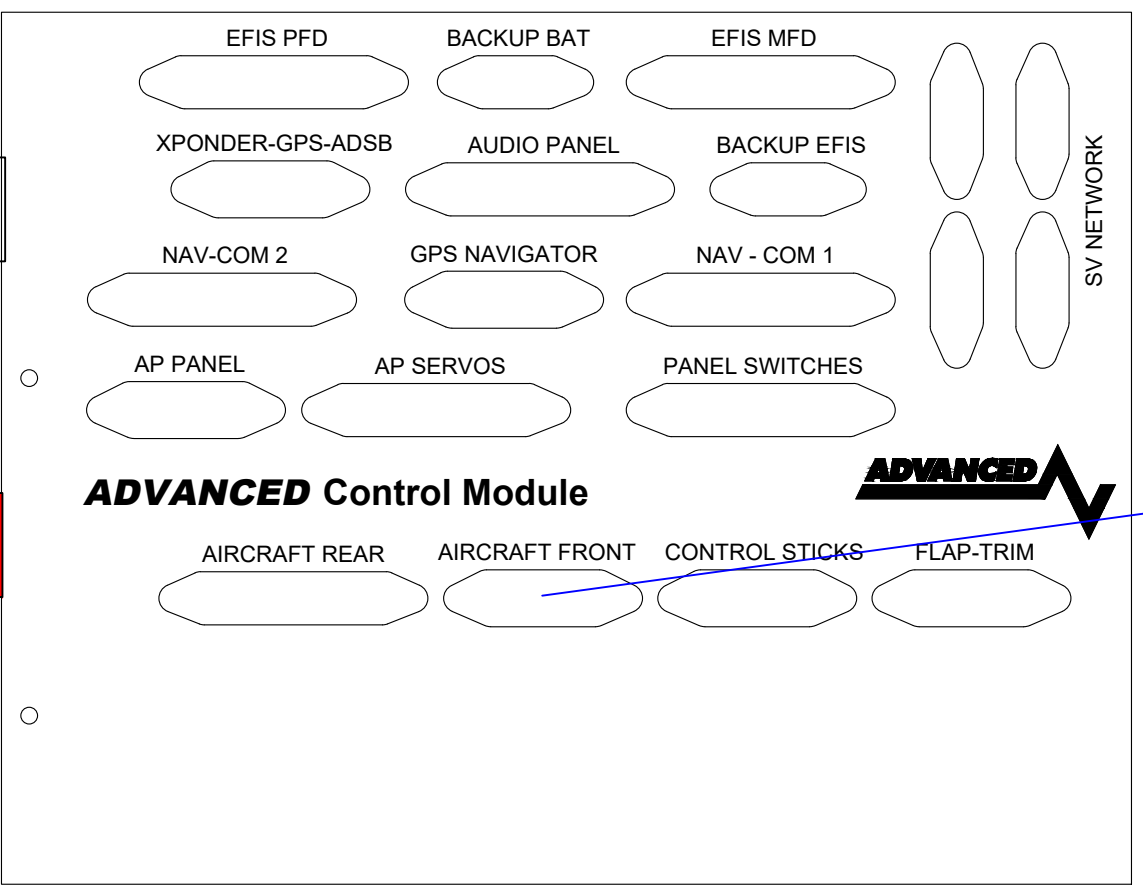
EFIS PFD
BACKUP BAT
EFIS MFD

XPONDER-GPS-ADSB
AUDIO PANEL
BACKUP EFIS

NAV-COM 2
GPS NAVIGATOR
NAV - COM 1

AP PANEL
AP SERVOS
PANEL SWITCHES

SV NETWORK

ADVANCED

ADVANCED Control Module

AIRCRAFT REAR
AIRCRAFT FRONT
CONTROL STICKS
FLAP-TRIM